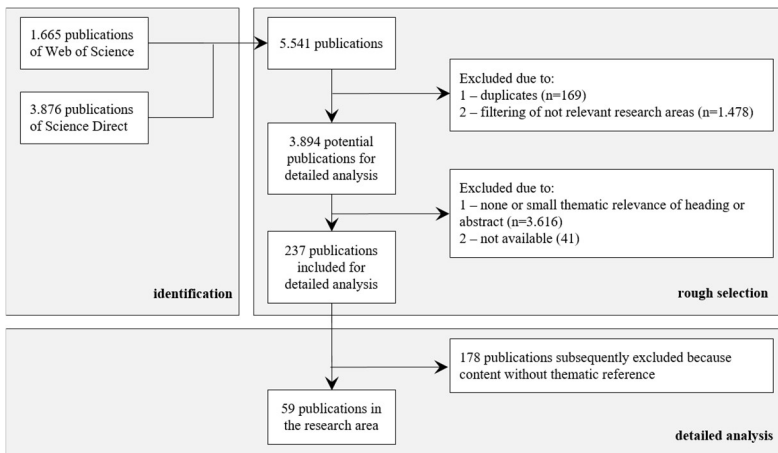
1.665 publications of Web of Science

3.876 publications of Science Direct

identification

5.541 publications

Excluded due to:
1 – duplicates (n=169)
2 – filtering of not relevant research areas (n=1.478)

3.894 potential publications for detailed analysis

Excluded due to:
1 – none or small thematic relevance of heading or abstract (n=3.616)
2 – not available (41)

237 publications included for detailed analysis

rough selection

178 publications subsequently excluded because content without thematic reference

59 publications in the research area

detailed analysis